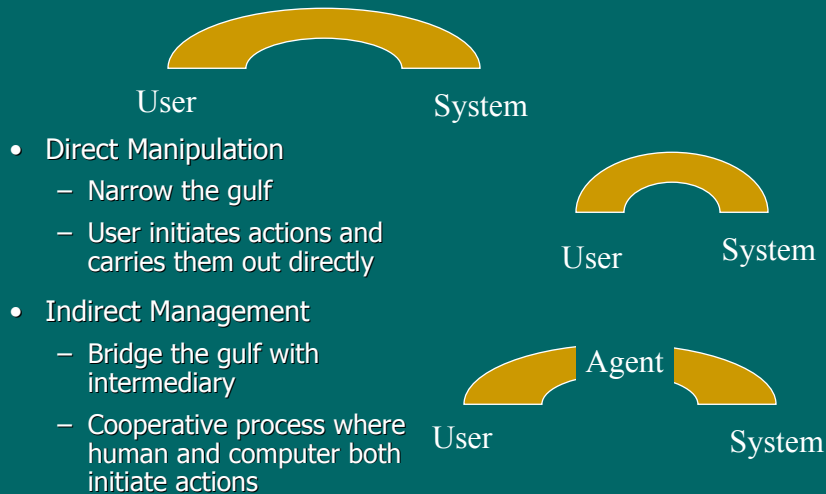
User System

• Direct Manipulation
 – Narrow the gulf
 – User initiates actions and carries them out directly

User System

• Indirect Management
 – Bridge the gulf with intermediary
 – Cooperative process where human and computer both initiate actions

Agent

User System